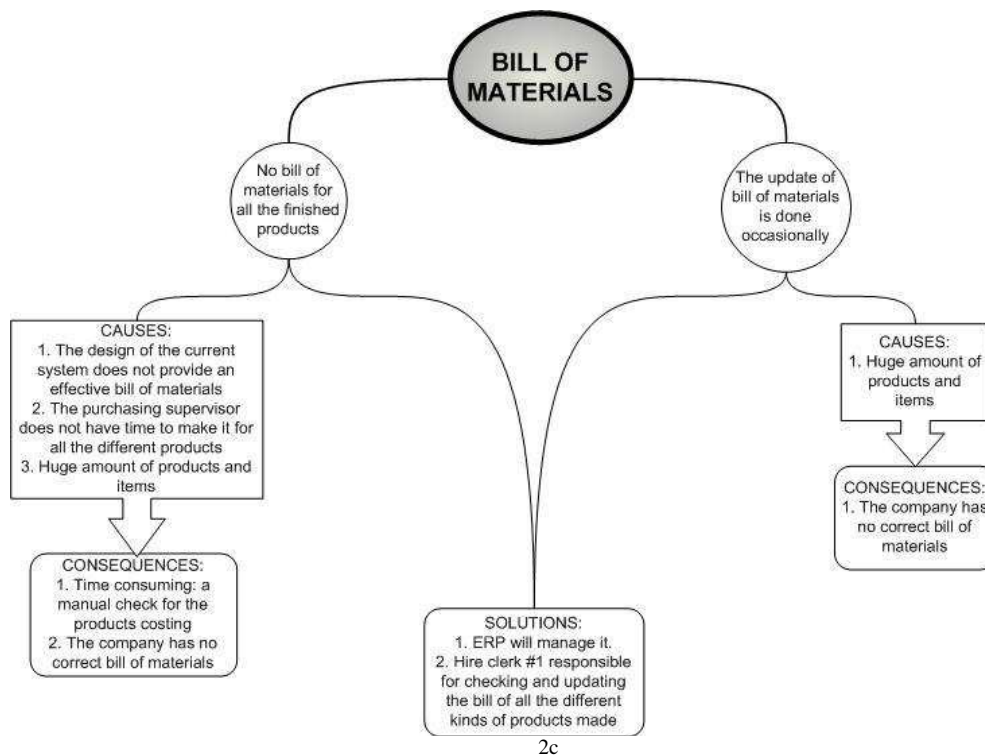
BILL OF MATERIALS

No bill of materials for all the finished products

The update of bill of materials is done occasionally

CAUSES:
1. The design of the current system does not provide an effective bill of materials
2. The purchasing supervisor does not have time to make it for all the different products
3. Huge amount of products and items

CONSEQUENCES:
1. Time consuming: a manual check for the products costing
2. The company has no correct bill of materials

SOLUTIONS:
1. ERP will manage it.
2. Hire clerk #1 responsible for checking and updating the bill of all the different kinds of products made

CAUSES:
1. Huge amount of products and items

CONSEQUENCES:
1. The company has no correct bill of materials

2c